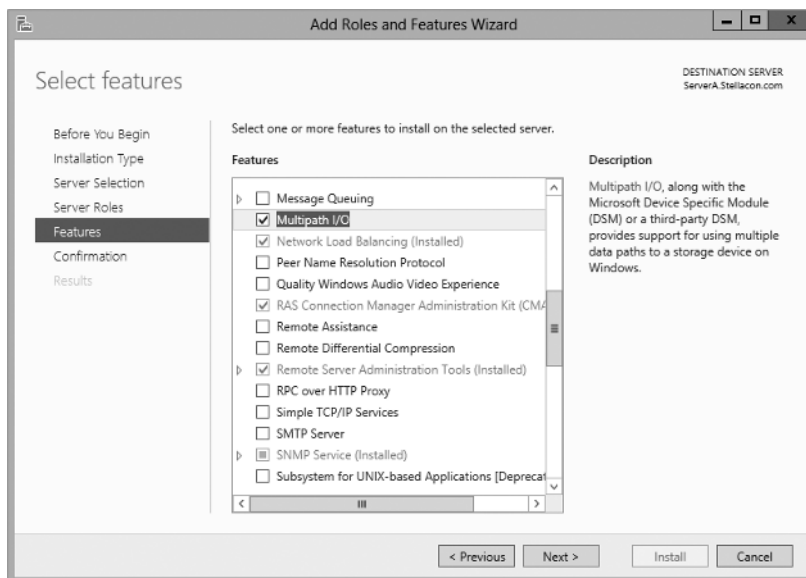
Add Roles and Features Wizard

Select features

DESTINATION SERVER
ServerA.Stellacon.com

Before You Begin
Installation Type
Server Selection
Server Roles
Features
Confirmation
Results

Select one or more features to install on the selected server.

Features

Message Queuing
Multipath I/O
Network Load Balancing (Installed)
Peer Name Resolution Protocol
Quality Windows Audio Video Experience
RAS Connection Manager Administration Kit (CMA
Remote Assistance
Remote Differential Compression
Remote Server Administration Tools (Installed)
RPC over HTTP Proxy
Simple TCP/IP Services
SMTP Server
SNMP Service (Installed)
Subsystem for UNIX-based Applications [Deprecat

Description

Multipath I/O, along with the Microsoft Device Specific Module (DSM) or a third-party DSM, provides support for using multiple data paths to a storage device on Windows.

< Previous
Next >
Install
Cancel